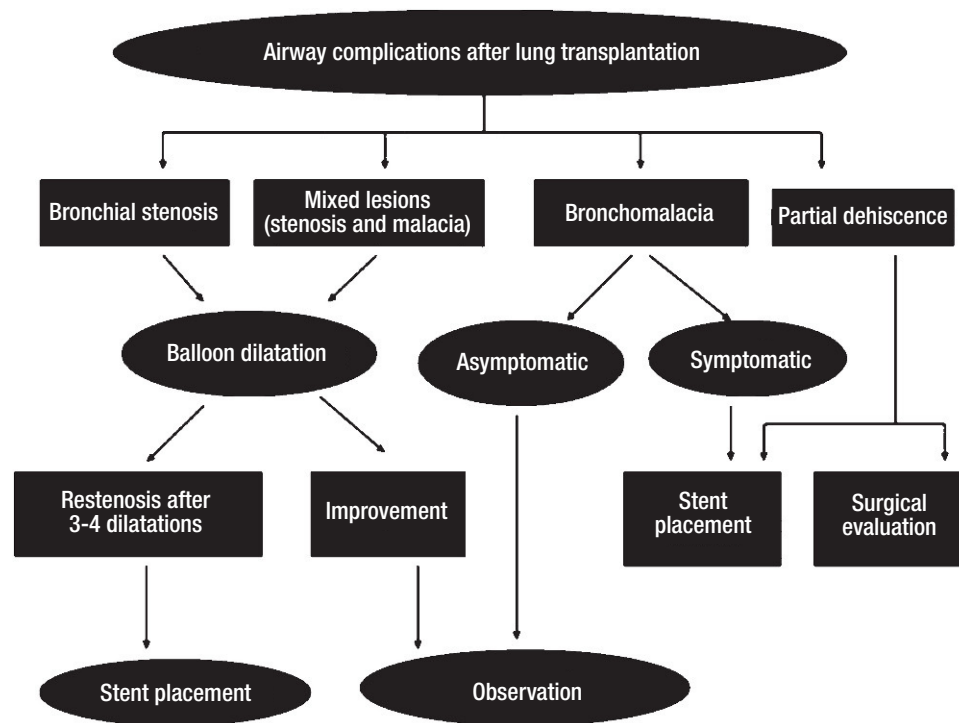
Airway complications after lung transplantation

Bronchial stenosis

Mixed lesions (stenosis and malacia)

Bronchomalacia

Partial dehiscence

Balloon dilatation

Asymptomatic

Symptomatic

Restenosis after 3-4 dilatations

Improvement

Stent placement

Surgical evaluation

Stent placement

Observation